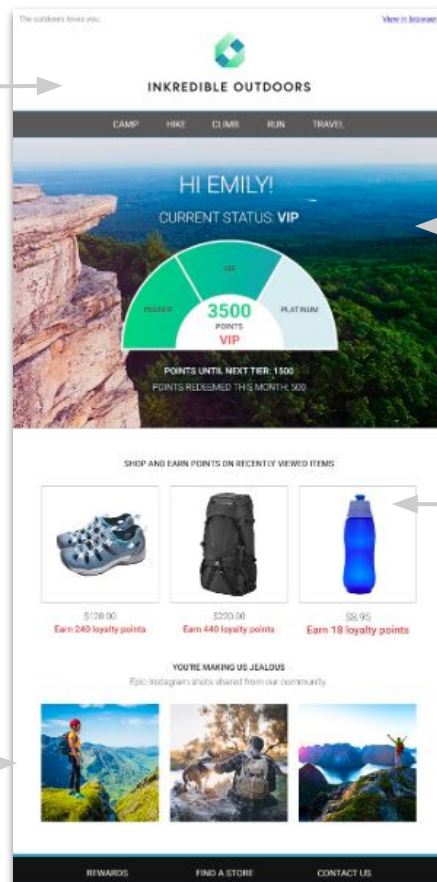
The outdoors loves you.

View in browser

INKREDIBLE OUTDOORS

CAMP HIKE CLIMB RUN TRAVEL

HI EMILY!

CURRENT STATUS: VIP

INSIDER

VIP

PLATINUM

3500

POINTS

VIP

POINTS UNTIL NEXT TIER: 1500

POINTS REDEEMED THIS MONTH: 500

SHOP AND EARN POINTS ON RECENTLY VIEWED ITEMS

$120.00
Earn 240 loyalty points

$220.00
Earn 440 loyalty points

$8.95
Earn 18 loyalty points

YOU'RE MAKING US JEALOUS

Epic Instagram shots shared from our community.

REWARDS FIND A STORE CONTACT US